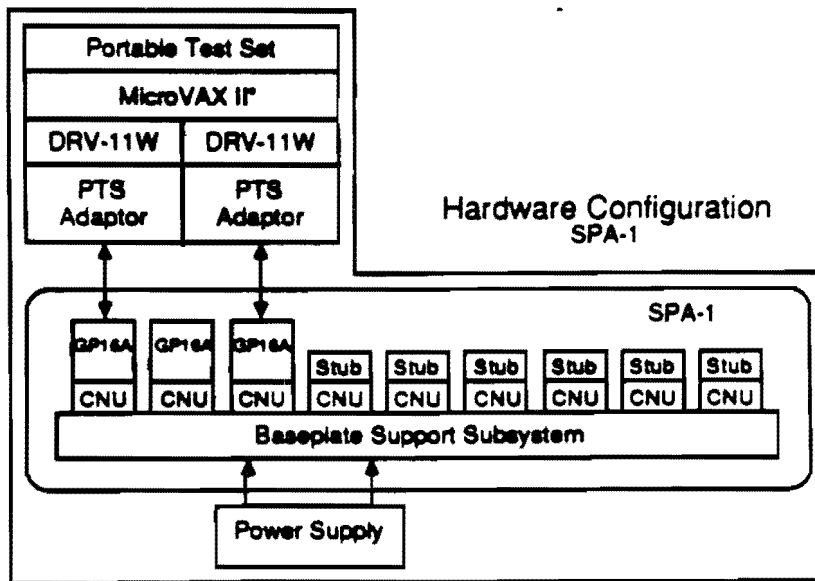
Portable Test Set
MicroVAX II*
DRV-11W
DRV-11W
PTS Adaptor
PTS Adaptor

Hardware Configuration
SPA-1

SPA-1

GP16A
GP16A
GP16A
Stub
Stub
Stub
Stub
Stub
Stub
CNU
CNU
CNU
CNU
CNU
CNU
CNU
CNU
CNU

Baseplate Support Subsystem

Power Supply